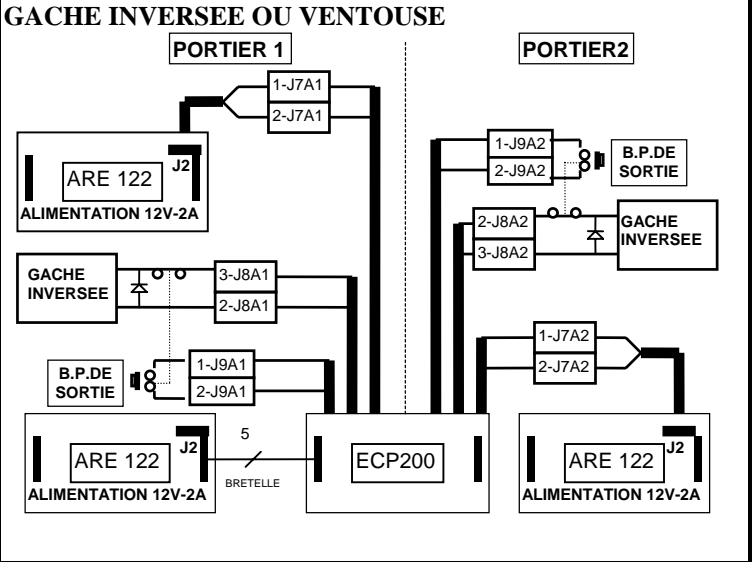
GACHE INVERSEE OU VENTOUSE

PORTIER 1

PORTIER2

1-J7A1
2-J7A1

ARE 122
J2
ALIMENTATION 12V-2A

GACHE INVERSEE

3-J8A1
2-J8A1

B.P.DE SORTIE

1-J9A1
2-J9A1

ARE 122
J2
ALIMENTATION 12V-2A

5
BRETELLE

ECP200

1-J9A2
2-J9A2

B.P.DE SORTIE

2-J8A2
3-J8A2

GACHE INVERSEE

1-J7A2
2-J7A2

ARE 122
J2
ALIMENTATION 12V-2A